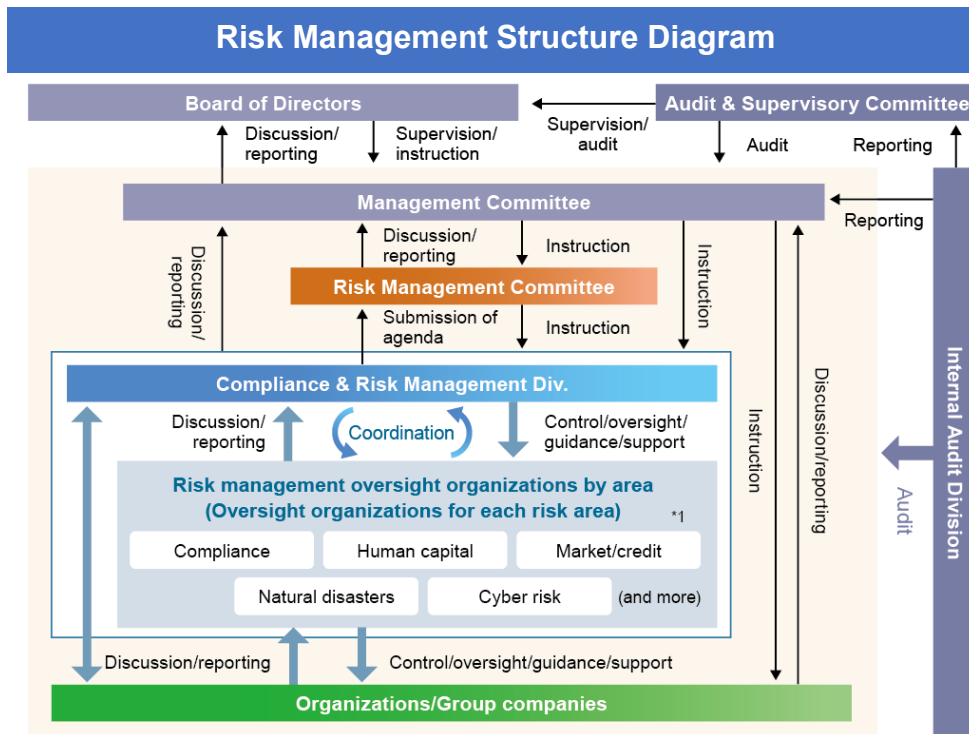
Risk Management Structure Diagram

Board of Directors

Audit & Supervisory Committee

Discussion/ reporting

Supervision/ instruction

Supervision/ audit

Audit

Reporting

Management Committee

Reporting

Discussion/ reporting

Discussion/ reporting

Instruction

Instruction

Risk Management Committee

Submission of agenda

Instruction

Compliance & Risk Management Div.

Discussion/ reporting

Coordination

Control/oversight/ guidance/support

Instruction

Discussion/reporting

Internal Audit Division

Audit

Risk management oversight organizations by area (Oversight organizations for each risk area)

*1

Compliance

Human capital

Market/credit

Natural disasters

Cyber risk

(and more)

Discussion/reporting

Control/oversight/guidance/support

Organizations/Group companies